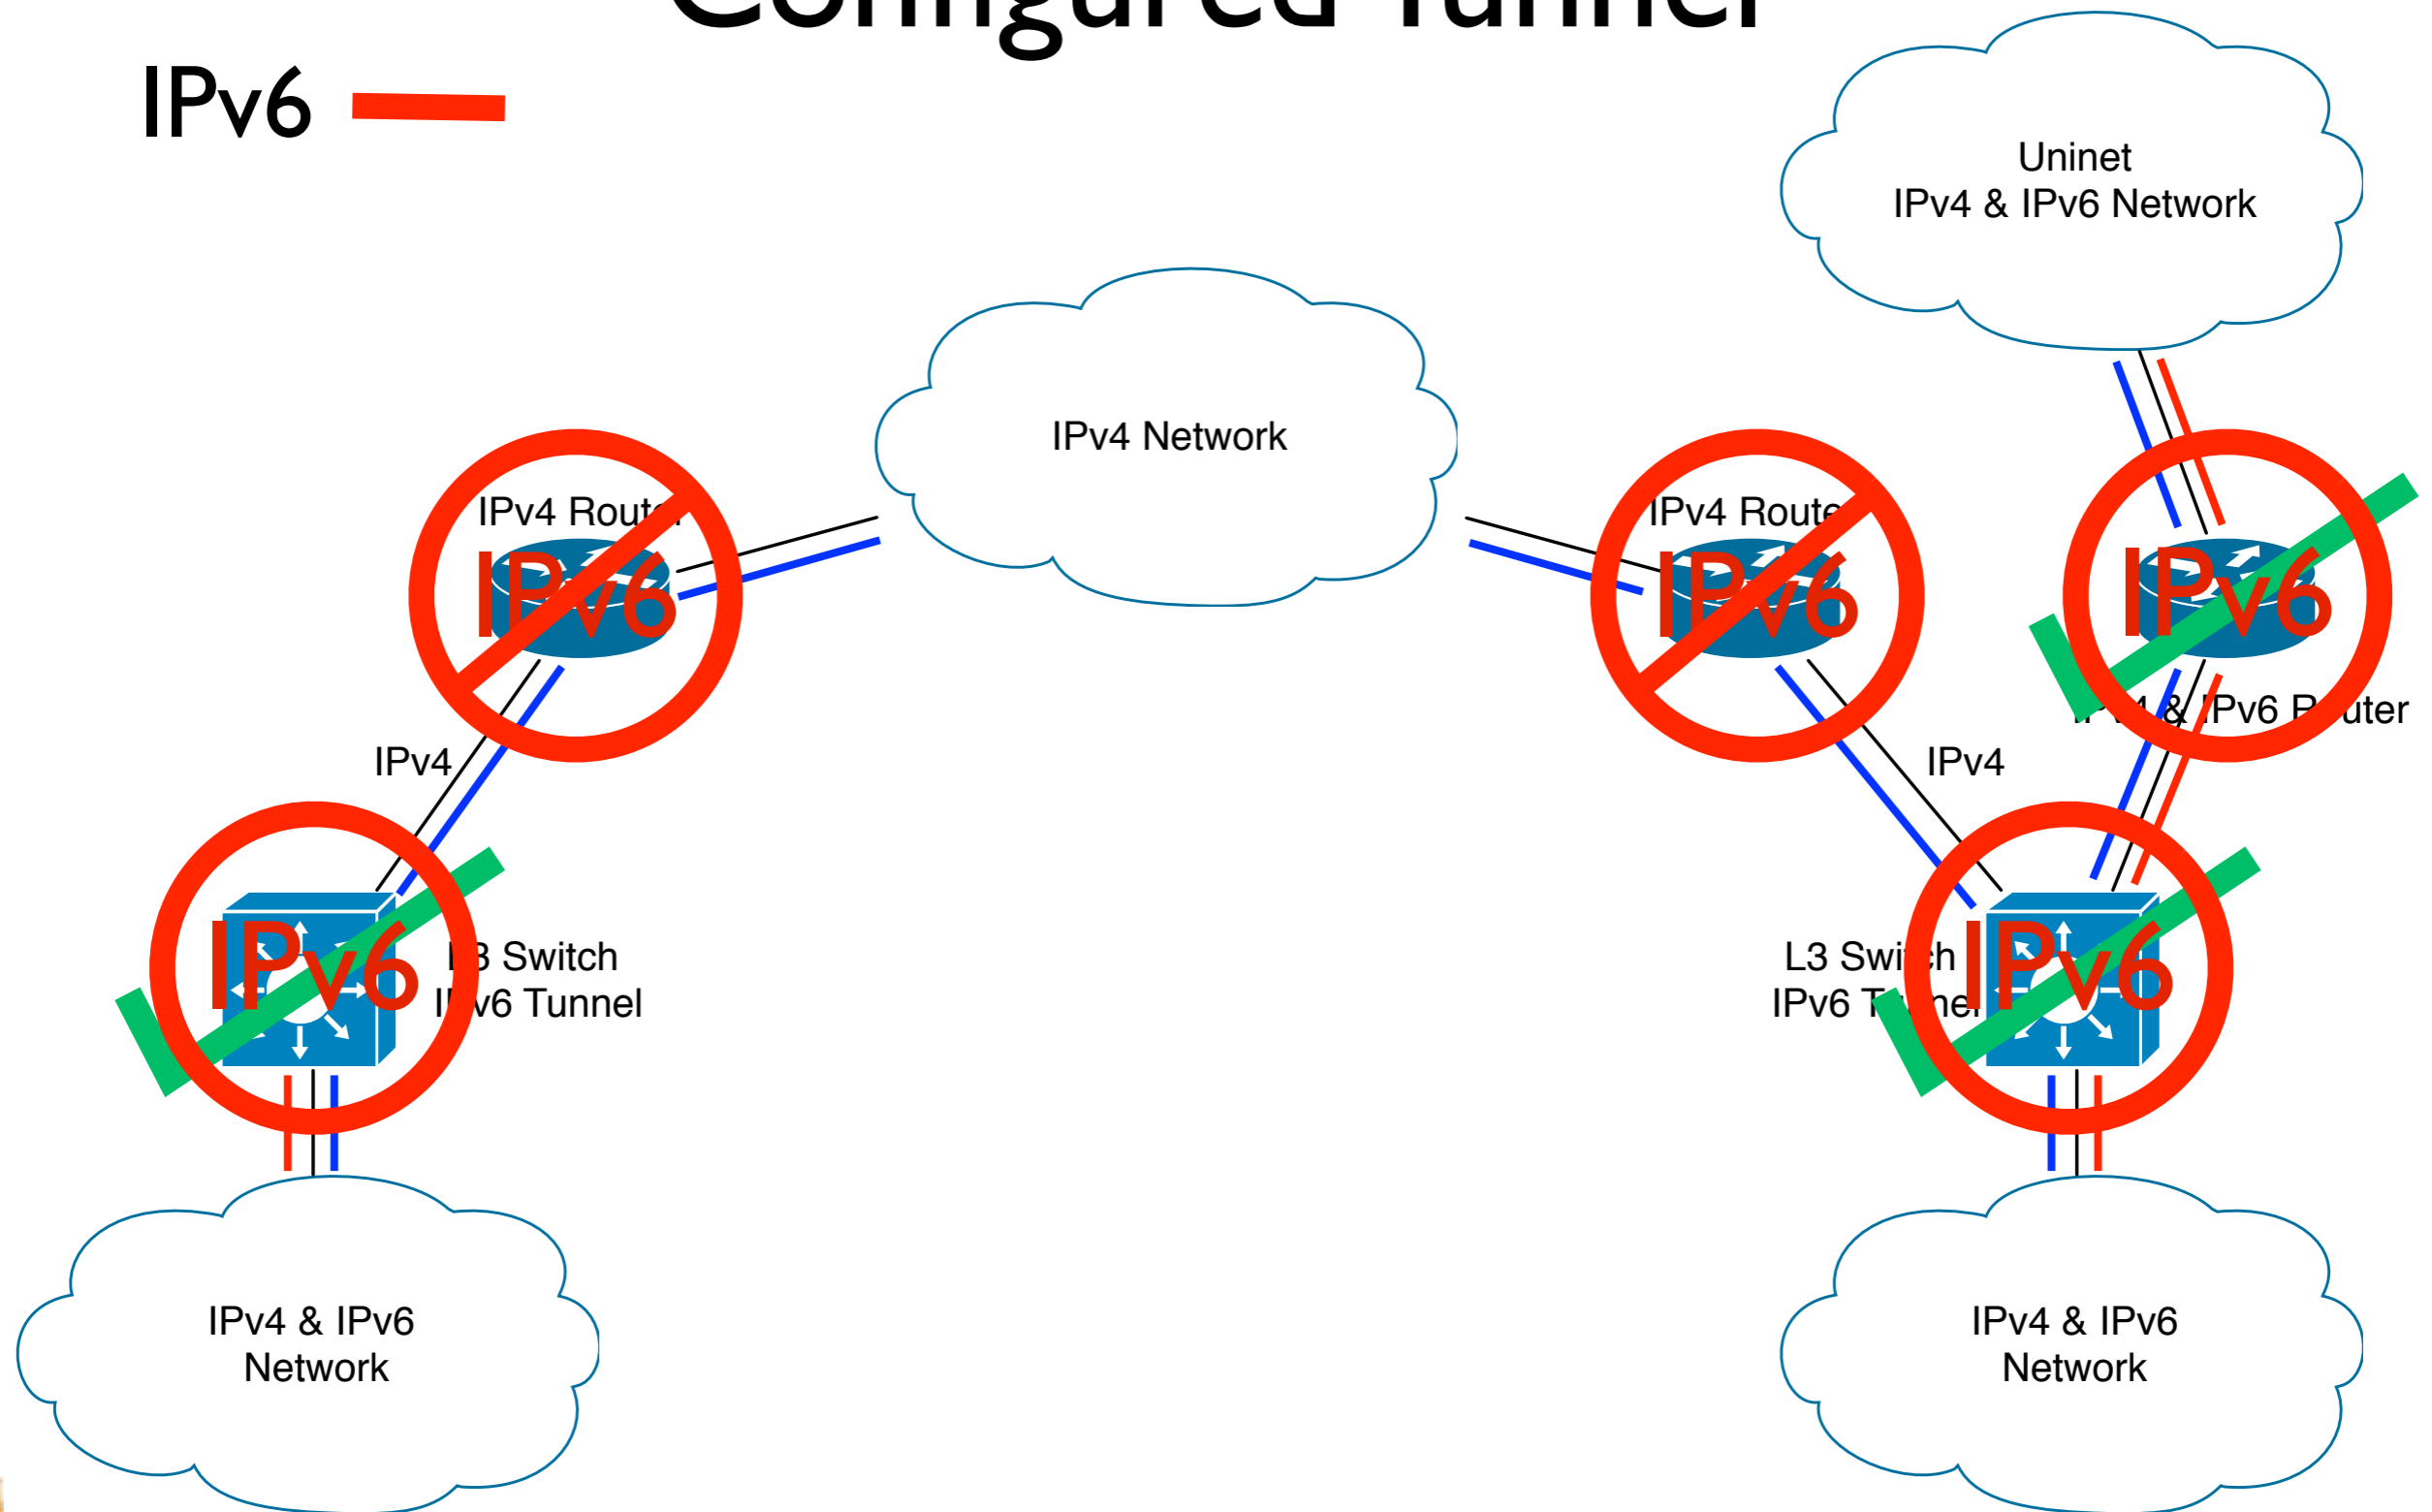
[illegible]

IPv6

Uninet
IPv4 & IPv6 Network

IPv4 Network

IPv4 Rout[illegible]

IPv6

IPv4 Route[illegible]

IPv6

IPv6

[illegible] & IPv6 R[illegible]uter

IPv4

IPv4

IPv6

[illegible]3 Switch
I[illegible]v6 Tunnel

L3 Swi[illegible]ch
IPv6 T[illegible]nel

IPv6

IPv4 & IPv6
Network

IPv4 & IPv6
Network